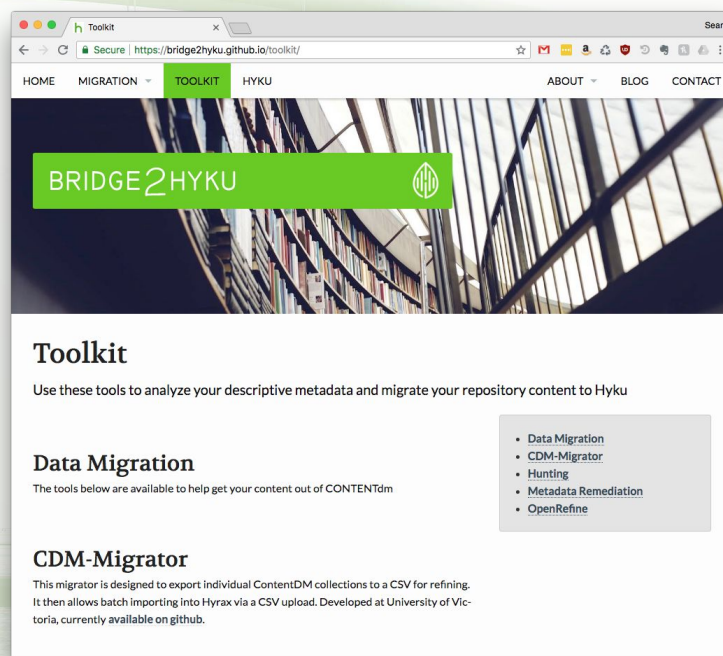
Toolkit

Sear

Secure https://bridge2hyku.github.io/toolkit/

HOME MIGRATION TOOLKIT HYKU ABOUT BLOG CONTACT

BRIDGE2HYKU

Toolkit

Use these tools to analyze your descriptive metadata and migrate your repository content to Hyku

- Data Migration
- CDM-Migrator
- Hunting
- Metadata Remediation
- OpenRefine

Data Migration

The tools below are available to help get your content out of CONTENTdm

CDM-Migrator

This migrator is designed to export individual ContentDM collections to a CSV for refining. It then allows batch importing into Hyrax via a CSV upload. Developed at University of Victoria, currently available on github.